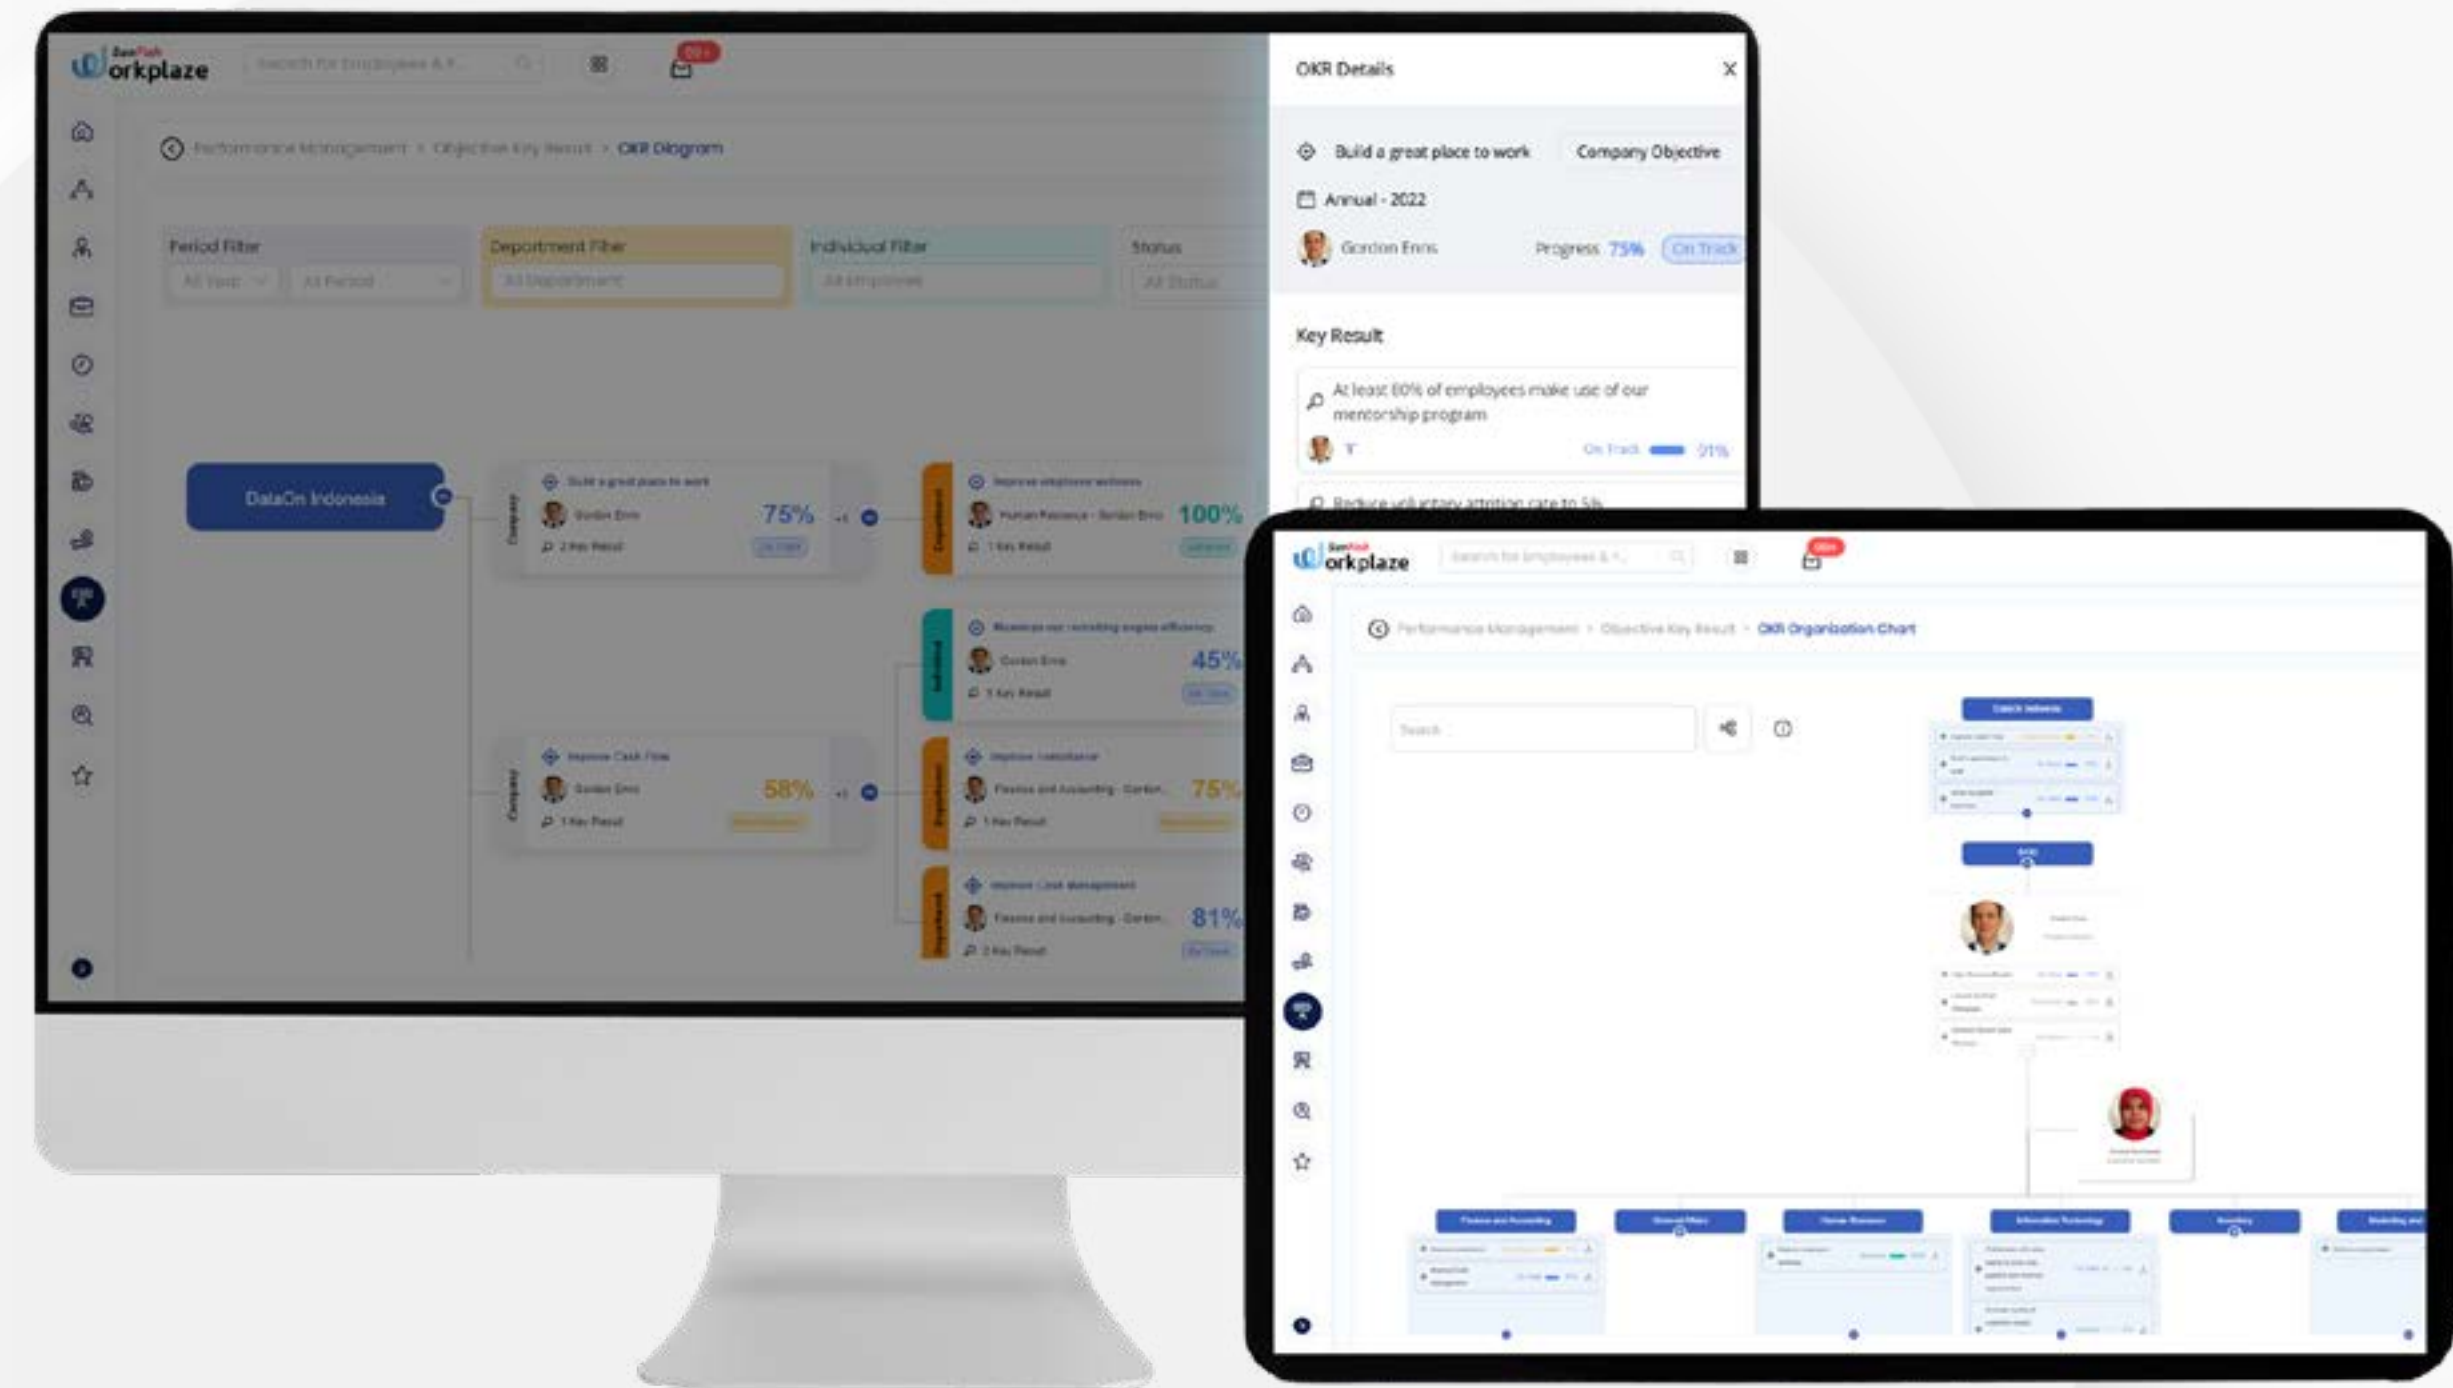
Workplaze

Search for Employees & F...

99+

Performance Management > Objective Key Result > OKR Diagram

Period Filter
All Year
All Period

Department Filter
All Department

Individual Filter
All Employees

Status
All Status

DataOn Indonesia

Company
Build a great place to work
Gordon Enns
75%
2 Key Result
On Track

Improve employee wellness
Human Resource - Gordon Enns
100%
1 Key Result

Maximize our recruiting engine efficiency
Gordon Enns
45%
1 Key Result

Company
Improve Cash Flow
Gordon Enns
58%
1 Key Result

Improve Remittance
Finance and Accounting - Gordon...
75%
1 Key Result

Improve Cash Management
Finance and Accounting - Gordon...
81%
2 Key Result
On Track

OKR Details

Build a great place to work
Company Objective

Annual - 2022

Gordon Enns
Progress 75%
On Track

Key Result

At least 80% of employees make use of our mentorship program
T
On Track 91%

Reduce voluntary attrition rate to 5%

Workplaze

Search for Employees & F...

99+

Performance Management > Objective Key Result > OKR Organization Chart

Search

DataOn Indonesia

Finance and Accounting
General Affairs
Human Resource
Information Technology
Marketing and